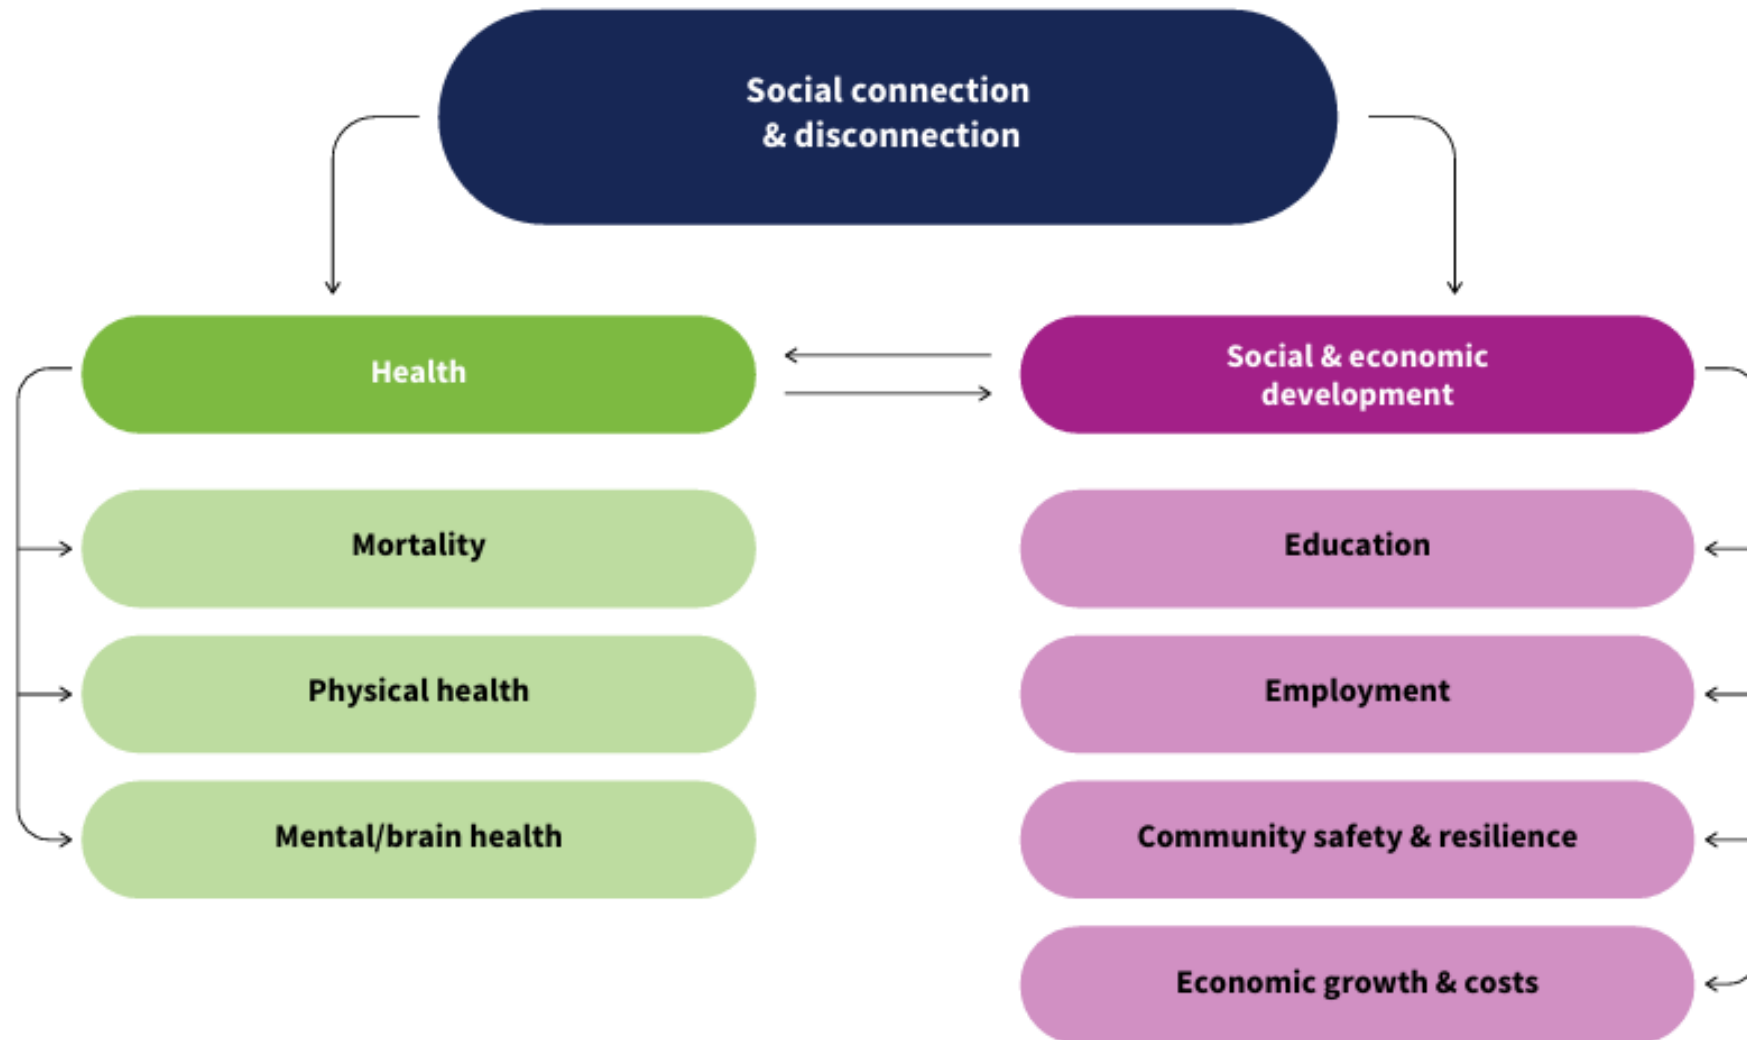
Social connection
& disconnection

Health

Social & economic
development

Mortality

Physical health

Mental/brain health

Education

Employment

Community safety & resilience

Economic growth & costs